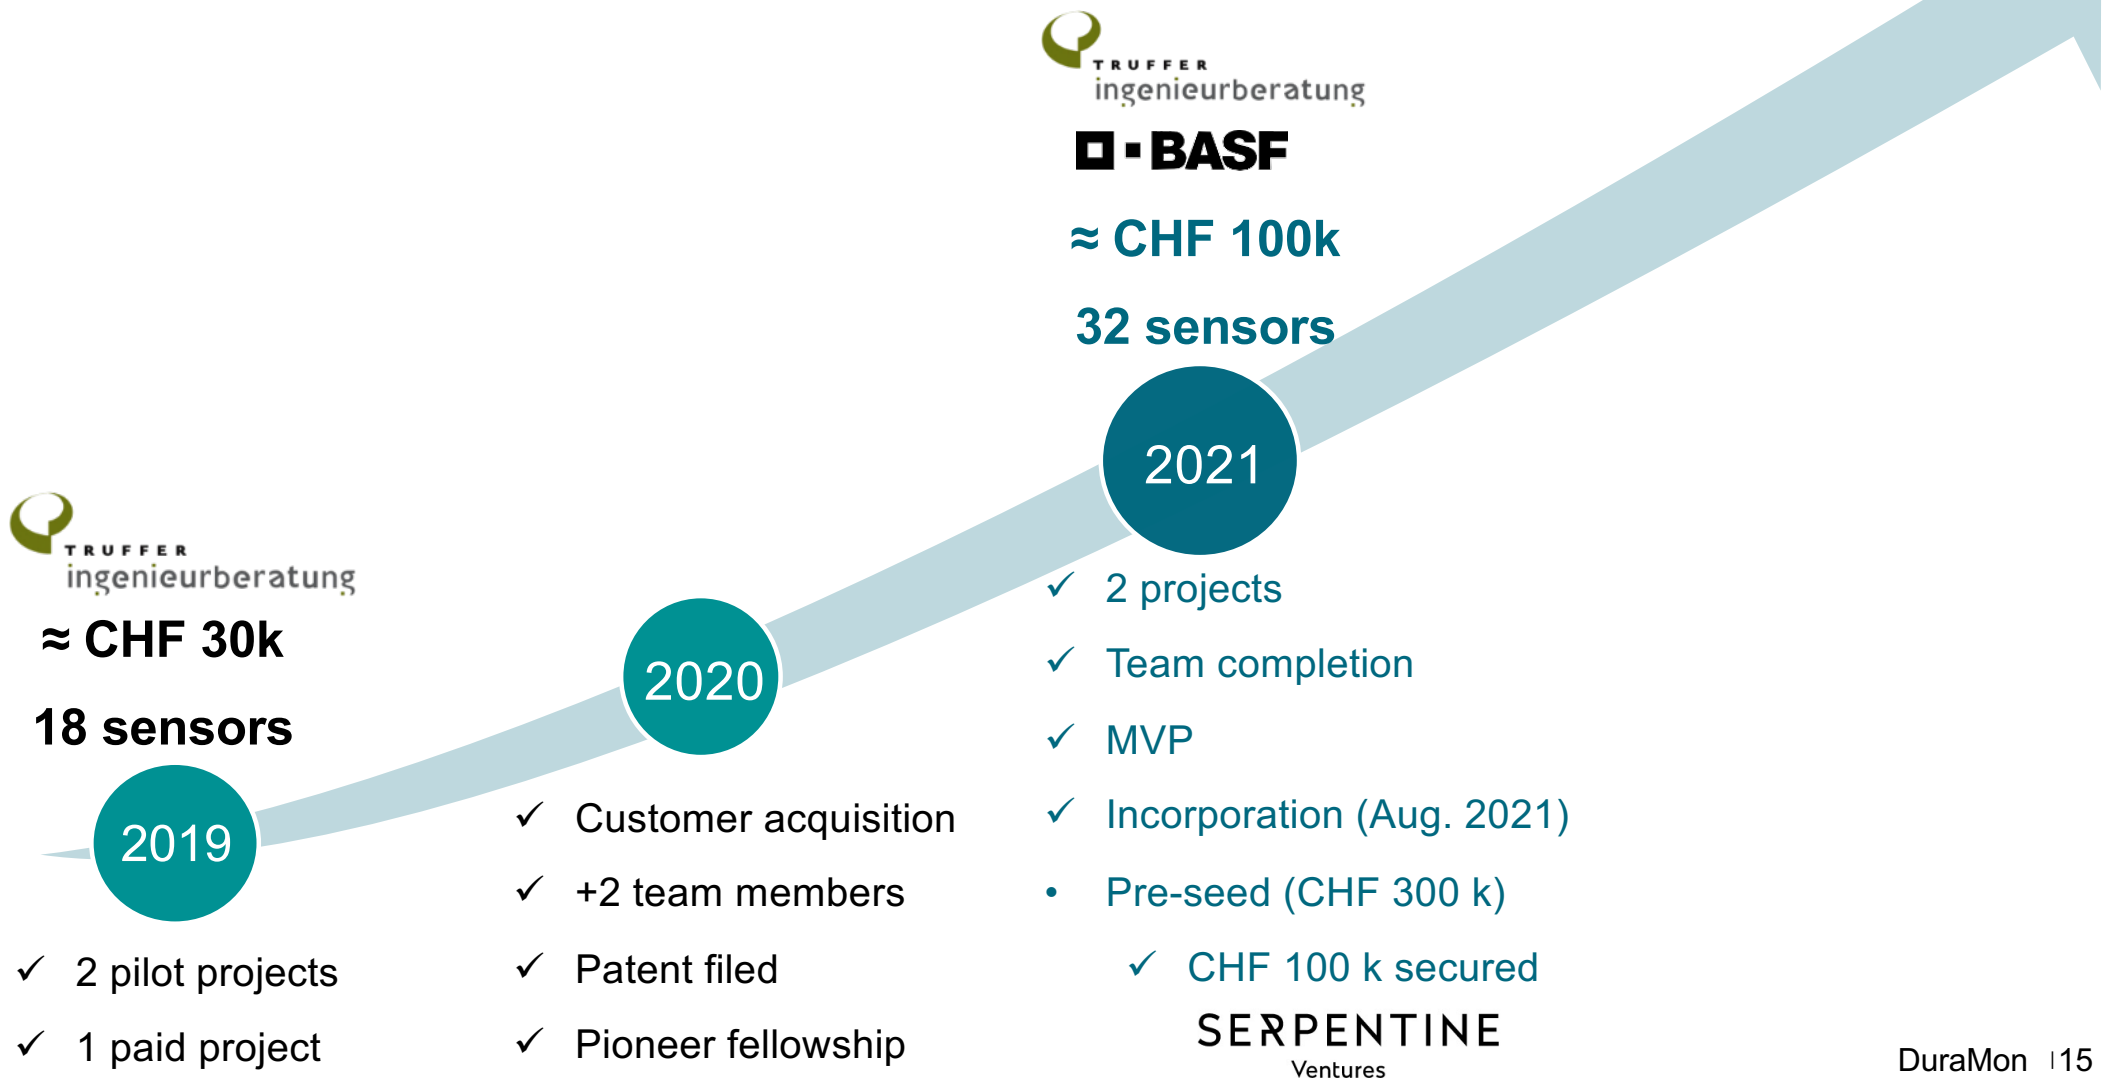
TRUFFER ingenieurberatung

BASF

≈ CHF 100k

32 sensors

2021

✓ 2 projects

✓ Team completion

✓ MVP

✓ Incorporation (Aug. 2021)

• Pre-seed (CHF 300 k)

✓ CHF 100 k secured

SERPENTINE Ventures

TRUFFER ingenieurberatung

≈ CHF 30k

18 sensors

2019

✓ 2 pilot projects

✓ 1 paid project

2020

✓ Customer acquisition

✓ +2 team members

✓ Patent filed

✓ Pioneer fellowship

DuraMon | 15